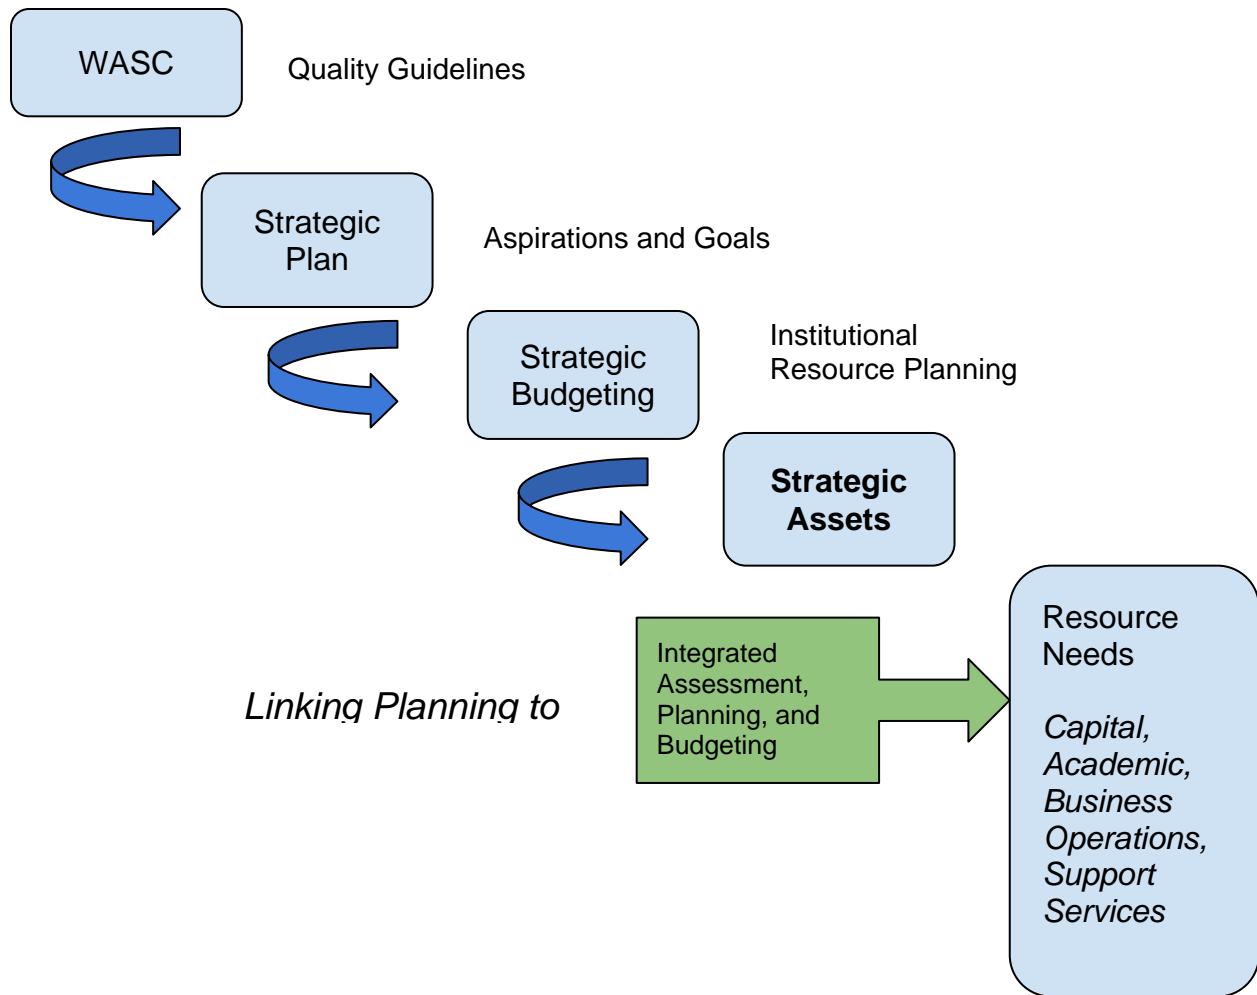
WASC

Quality Guidelines

Strategic Plan

Aspirations and Goals

Strategic Budgeting

Institutional Resource Planning

**Strategic Assets**

Linking Planning to

Integrated Assessment, Planning, and Budgeting

Resource Needs

*Capital, Academic, Business Operations, Support Services*